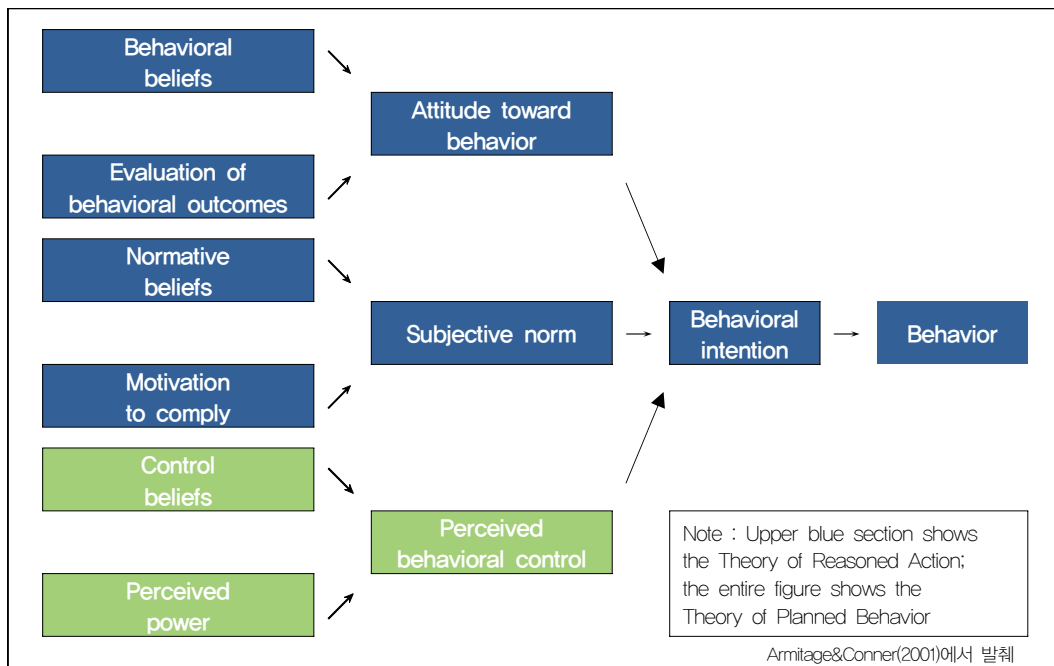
Behavioral beliefs

Evaluation of behavioral outcomes

Normative beliefs

Motivation to comply

Control beliefs

Perceived power

Attitude toward behavior

Subjective norm

Perceived behavioral control

Behavioral intention

Behavior

Note : Upper blue section shows the Theory of Reasoned Action; the entire figure shows the Theory of Planned Behavior

Armitage&Conner(2001)에서 발췌